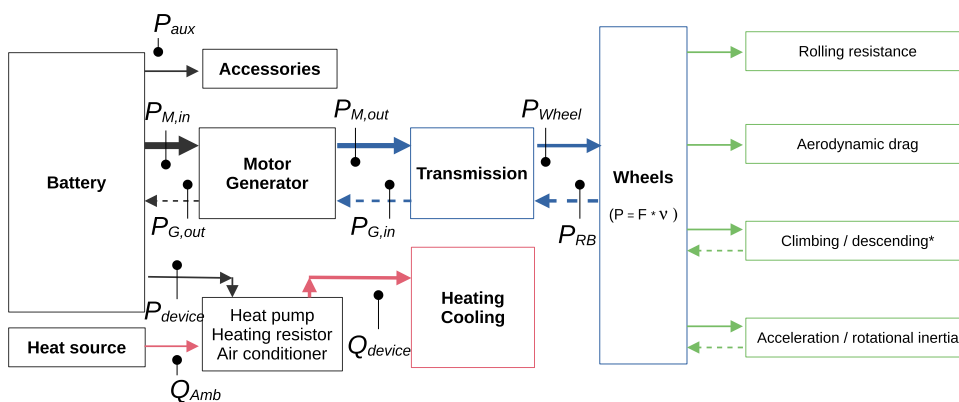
$P_{aux}$

Accessories

Battery

$P_{M,in}$

Motor Generator

$P_{G,out}$

$P_{M,out}$

$P_{G,in}$

Transmission

$P_{Wheel}$

$P_{RB}$

Wheels

(P = F * ν )

Rolling resistance

Aerodynamic drag

Climbing / descending*

Acceleration / rotational inertia

$P_{device}$

Heat pump
Heating resistor
Air conditioner

Heating
Cooling

$Q_{device}$

Heat source

$Q_{Amb}$